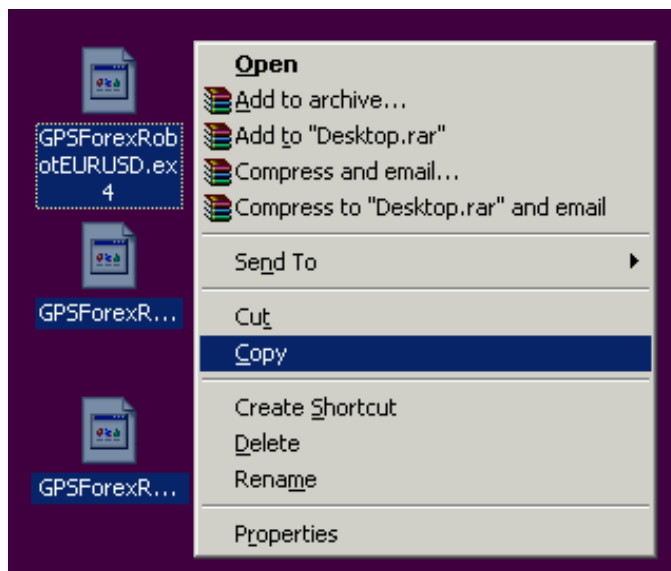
GPSForexRobotEURUSD.ex4

GPSForexR...

GPSForexR...

Open
Add to archive...
Add to "Desktop.rar"
Compress and email...
Compress to "Desktop.rar" and email

Send To

Cut
Copy

Create Shortcut
Delete
Rename

Properties